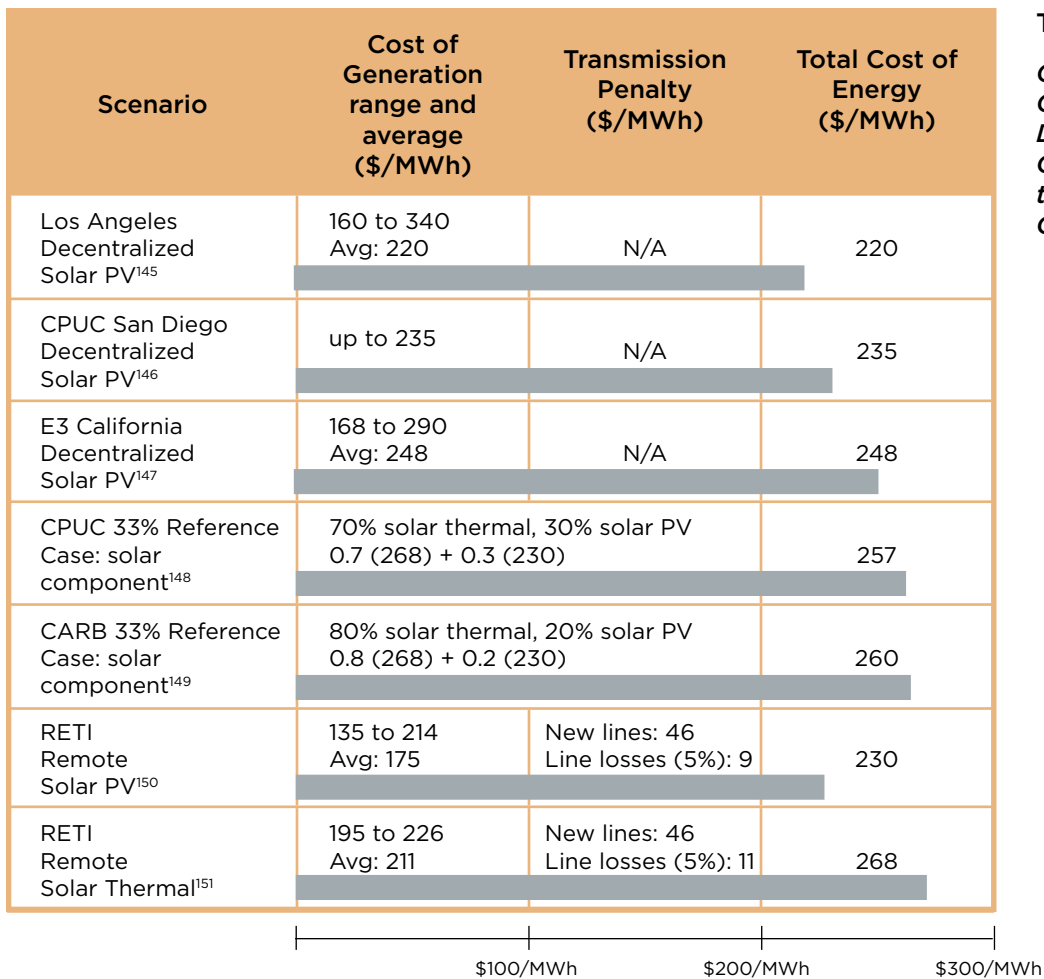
| Scenario | Cost of Generation range and average (\$/MWh) | Transmission Penalty (\$/MWh) | Total Cost of Energy (\$/MWh) |
|---|---|---|---|
| Los Angeles Decentralized Solar PV$^{145}$ | 160 to 340 Avg: 220 | N/A | 220 |
| CPUC San Diego Decentralized Solar PV$^{146}$ | up to 235 | N/A | 235 |
| E3 California Decentralized Solar PV$^{147}$ | 168 to 290 Avg: 248 | N/A | 248 |
| CPUC 33% Reference Case: solar component$^{148}$ | 70% solar thermal, 30% solar PV 0.7 (268) + 0.3 (230) | | 257 |
| CARB 33% Reference Case: solar component$^{149}$ | 80% solar thermal, 20% solar PV 0.8 (268) + 0.2 (230) | | 260 |
| RETI Remote Solar PV$^{150}$ | 135 to 214 Avg: 175 | New lines: 46 Line losses (5%): 9 | 230 |
| RETI Remote Solar Thermal$^{151}$ | 195 to 226 Avg: 211 | New lines: 46 Line losses (5%): 11 | 268 |

\$100/MWh \$200/MWh \$300/MWh

T

C
C
L
C
t
C